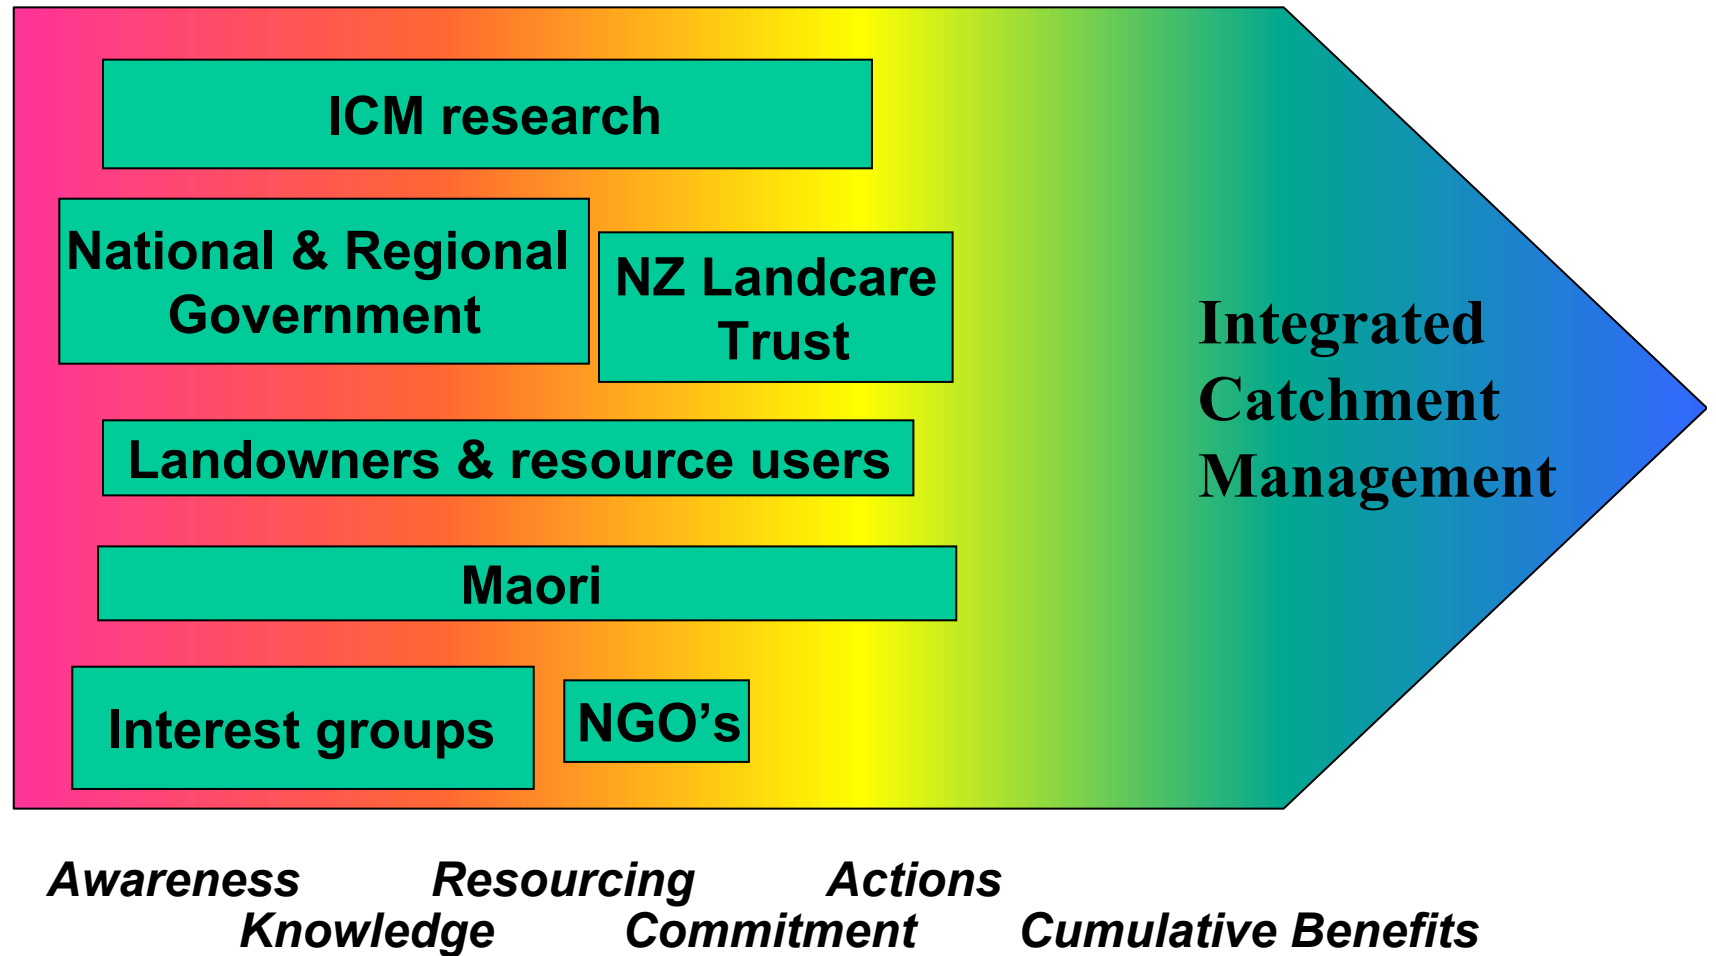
ICM research

National & Regional Government

NZ Landcare Trust

Landowners & resource users

Maori

Interest groups

NGO's

Integrated Catchment Management

Awareness Resourcing Actions
Knowledge Commitment Cumulative Benefits